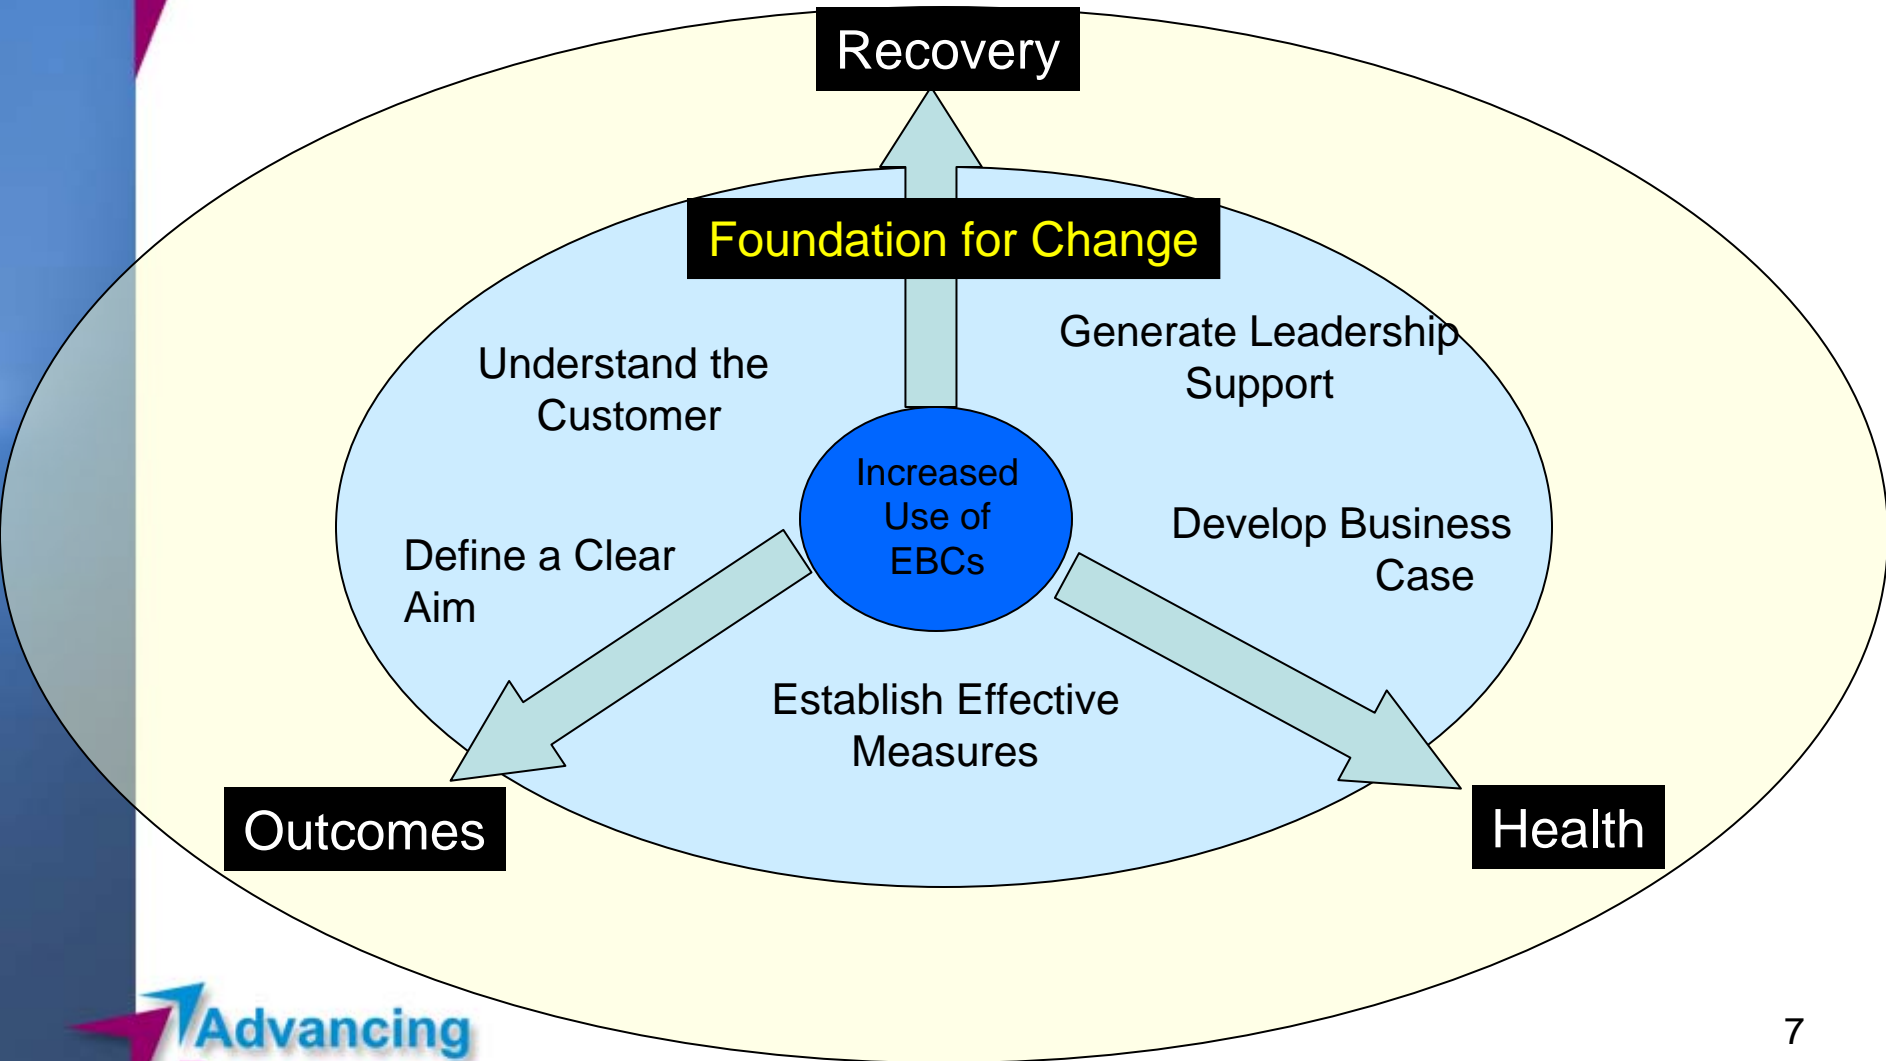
Recovery

Foundation for Change

Understand the Customer

Generate Leadership Support

Increased Use of EBCs

Define a Clear Aim

Develop Business Case

Establish Effective Measures

Outcomes

Health

Advancing

7